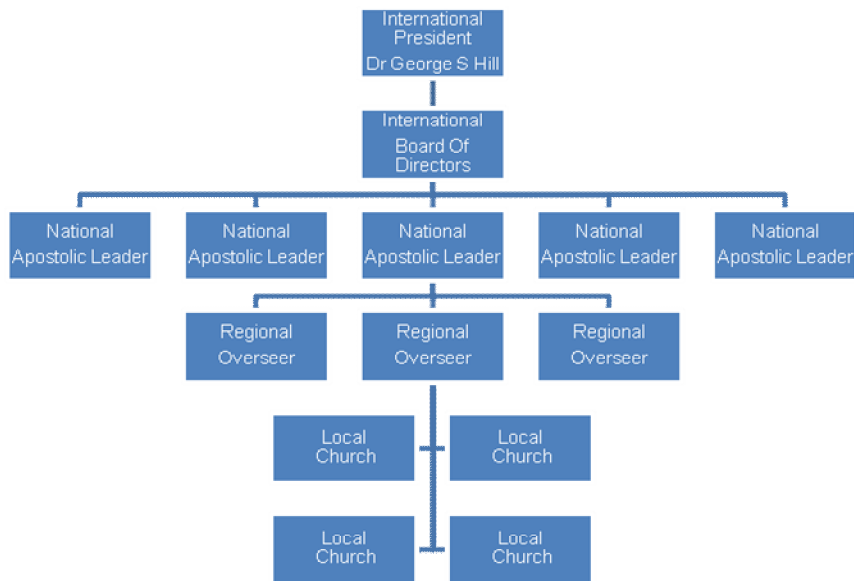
International President
Dr George S Hill

International Board Of Directors

National Apostolic Leader

National Apostolic Leader

National Apostolic Leader

National Apostolic Leader

National Apostolic Leader

Regional Overseer

Regional Overseer

Regional Overseer

Local Church

Local Church

Local Church

Local Church